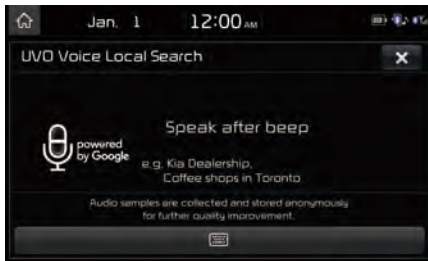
Jan. 1 12:00 AM

UVO Voice Local Search

powered by Google

Speak after beep

e.g. Kia Dealership, Coffee shops in Toronto

Audio samples are collected and stored anonymously for further quality improvement.